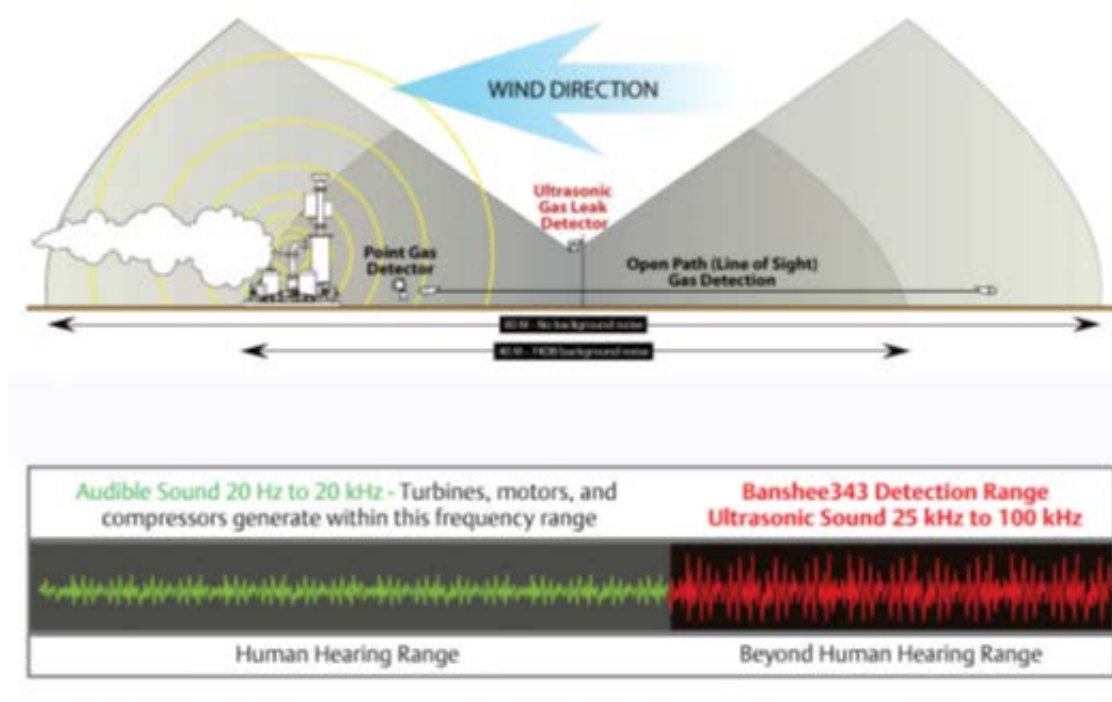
WIND DIRECTION

Ultrasonic Gas Leak Detector

Point Gas Detector

Open Path (Line of Sight) Gas Detection

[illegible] - No background noise

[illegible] background noise

Audible Sound 20 Hz to 20 kHz - Turbines, motors, and compressors generate within this frequency range

Banshee343 Detection Range Ultrasonic Sound 25 kHz to 100 kHz

Human Hearing Range

Beyond Human Hearing Range